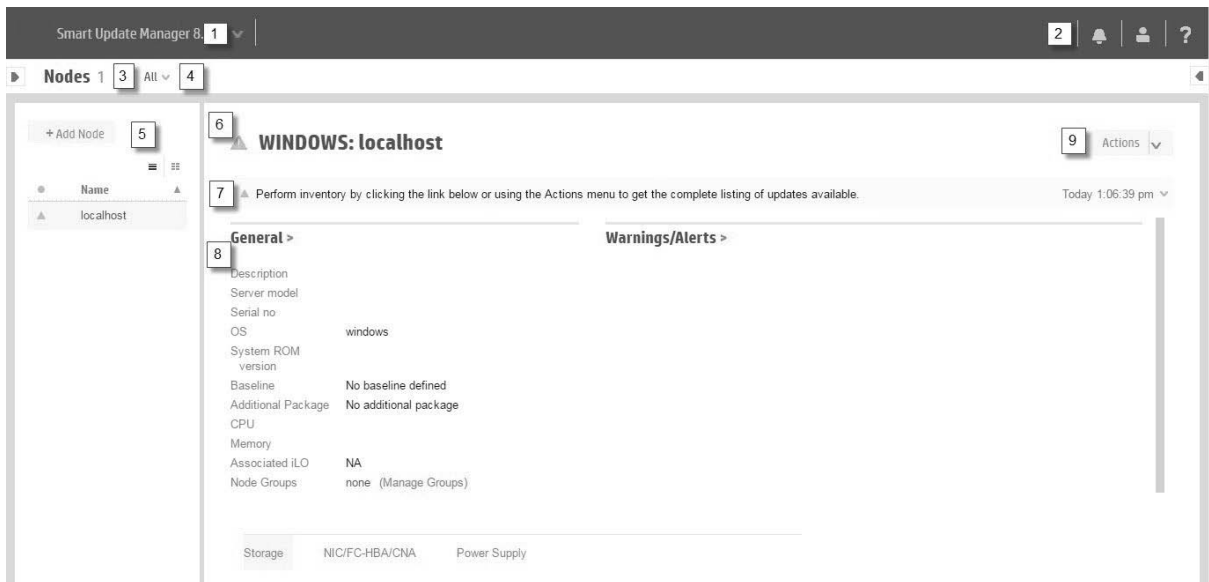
Smart Update Manager 8. 1

2 ?

Nodes 1 3 All 4

+ Add Node 5

Name

localhost

6 WINDOWS: localhost

9 Actions

7 Perform inventory by clicking the link below or using the Actions menu to get the complete listing of updates available.

Today 1:06:39 pm

General >

8

Description
Server model
Serial no
OS windows
System ROM version
Baseline No baseline defined
Additional Package No additional package
CPU
Memory
Associated iLO NA
Node Groups none (Manage Groups)

Warnings/Alerts >

Storage NIC/FC-HBA/CNA Power Supply